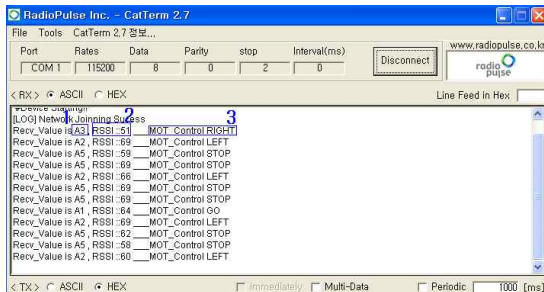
RadioPulse Inc. - CatTerm 2.7

File Tools CatTerm 2.7 정보...

| Port | Rates | Data | Parity | stop | Interval(ms) |
|---|---|---|---|---|---|
| COM 1 | 115200 | 8 | 0 | 2 | 0 |

Disconnect

www.radiopulse.co.kr

radio pulse

<RX> ASCII HEX

Line Feed in Hex

#Device Starting!!

[LOG] Network Joinning Sucess

1 2 3

Recv_Value is A3 , RSSI ::51 ___MOT_Control RIGHT
Recv_Value is A2 , RSSI ::69 ___MOT_Control LEFT
Recv_Value is A5 , RSSI ::59 ___MOT_Control STOP
Recv_Value is A5 , RSSI ::69 ___MOT_Control STOP
Recv_Value is A2 , RSSI ::66 ___MOT_Control LEFT
Recv_Value is A5 , RSSI ::69 ___MOT_Control STOP
Recv_Value is A5 , RSSI ::69 ___MOT_Control STOP
Recv_Value is A1 , RSSI ::64 ___MOT_Control GO
Recv_Value is A2 , RSSI ::69 ___MOT_Control LEFT
Recv_Value is A5 , RSSI ::62 ___MOT_Control STOP
Recv_Value is A5 , RSSI ::58 ___MOT_Control STOP
Recv_Value is A2 , RSSI ::60 ___MOT_Control LEFT

<TX> ASCII HEX

Immediately Multi-Data Periodic 1000 [ms]